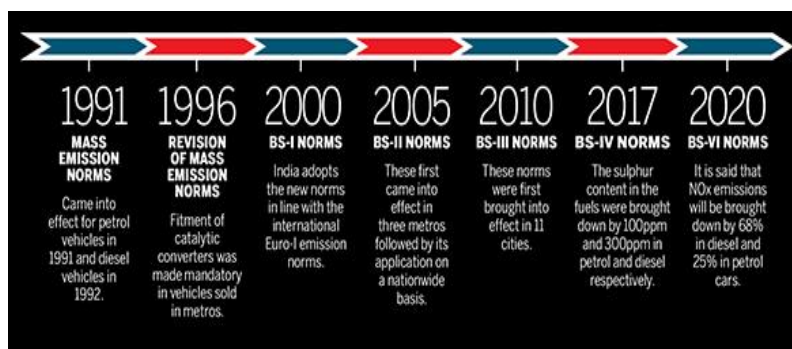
1991
MASS EMISSION NORMS
Came into effect for petrol vehicles in 1991 and diesel vehicles in 1992.

1996
REVISION OF MASS EMISSION NORMS
Fitment of catalytic converters was made mandatory in vehicles sold in metros.

2000
BS-I NORMS
India adopts the new norms in line with the international Euro-I emission norms.

2005
BS-II NORMS
These first came into effect in three metros followed by its application on a nationwide basis.

2010
BS-III NORMS
These norms were first brought into effect in 11 cities.

2017
BS-IV NORMS
The sulphur content in the fuels were brought down by 100ppm and 300ppm in petrol and diesel respectively.

2020
BS-VI NORMS
It is said that NOx emissions will be brought down by 68% in diesel and 25% in petrol cars.